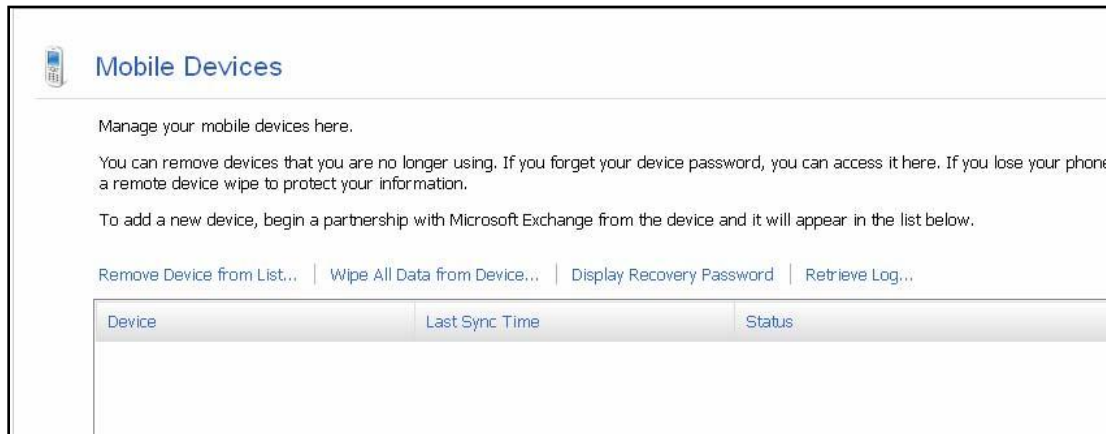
Mobile Devices

Manage your mobile devices here.

You can remove devices that you are no longer using. If you forget your device password, you can access it here. If you lose your phone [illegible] a remote device wipe to protect your information.

To add a new device, begin a partnership with Microsoft Exchange from the device and it will appear in the list below.

Remove Device from List... | Wipe All Data from Device... | Display Recovery Password | Retrieve Log...

| Device | Last Sync Time | Status |
|---|---|---|